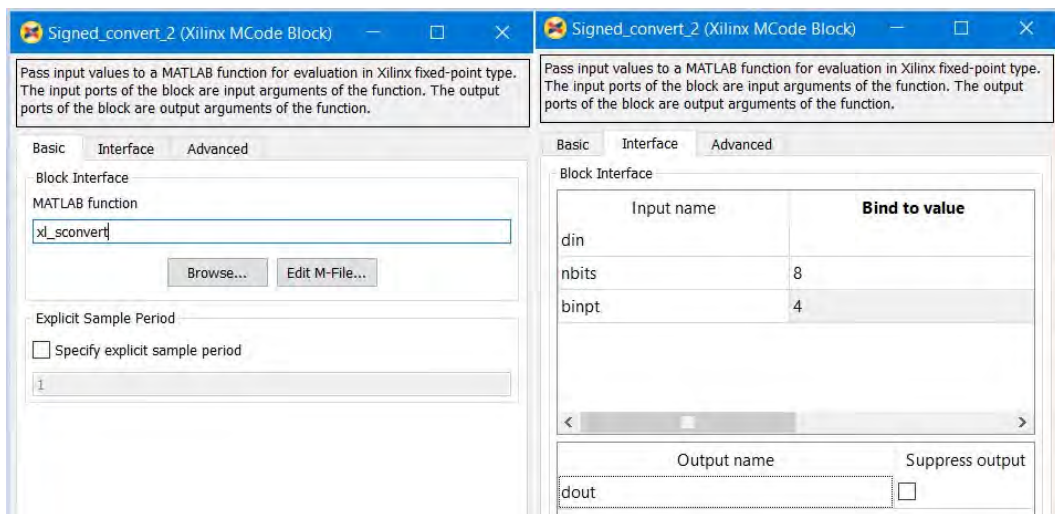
Signed_convert_2 (Xilinx MCode Block)

Pass input values to a MATLAB function for evaluation in Xilinx fixed-point type. The input ports of the block are input arguments of the function. The output ports of the block are output arguments of the function.

Basic Interface Advanced

Block Interface

MATLAB function

xl_sconvert

Browse... Edit M-File...

Explicit Sample Period

Specify explicit sample period

1

Signed_convert_2 (Xilinx MCode Block)

Pass input values to a MATLAB function for evaluation in Xilinx fixed-point type. The input ports of the block are input arguments of the function. The output ports of the block are output arguments of the function.

Basic Interface Advanced

Block Interface

| Input name | Bind to value |
|---|---|
| din | |
| nbits | 8 |
| binpt | 4 |

| Output name | Suppress output |
|---|---|
| dout | |